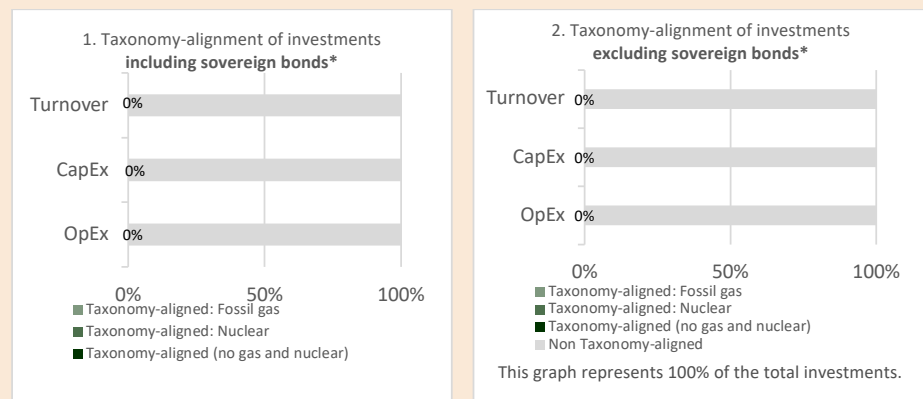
1. Taxonomy-alignment of investments **including sovereign bonds***

Turnover 0%

CapEx 0%

OpEx 0%

0% 50% 100%

Taxonomy-aligned: Fossil gas
Taxonomy-aligned: Nuclear
Taxonomy-aligned (no gas and nuclear)

2. Taxonomy-alignment of investments **excluding sovereign bonds***

Turnover 0%

CapEx 0%

OpEx 0%

0% 50% 100%

Taxonomy-aligned: Fossil gas
Taxonomy-aligned: Nuclear
Taxonomy-aligned (no gas and nuclear)
Non Taxonomy-aligned

This graph represents 100% of the total investments.